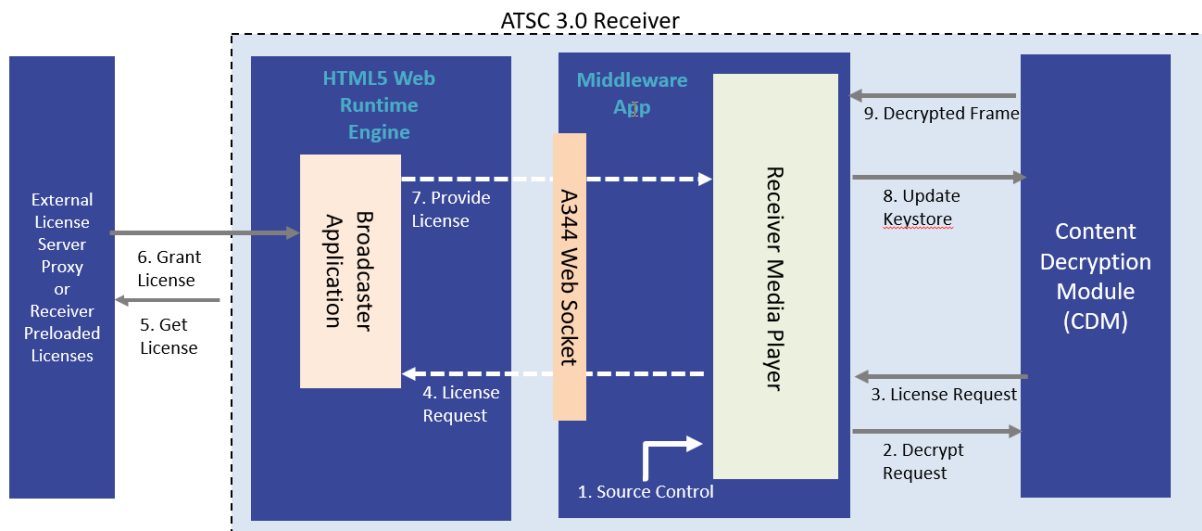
ATSC 3.0 Receiver

External License Server Proxy or Receiver Preloaded Licenses

6. Grant License

5. Get License

HTML5 Web Runtime Engine

Broadcaster Application

7. Provide License

4. License Request

A344 Web Socket

Middleware App

Receiver Media Player

1. Source Control

9. Decrypted Frame

8. Update Keystore

3. License Request

2. Decrypt Request

Content Decryption Module (CDM)